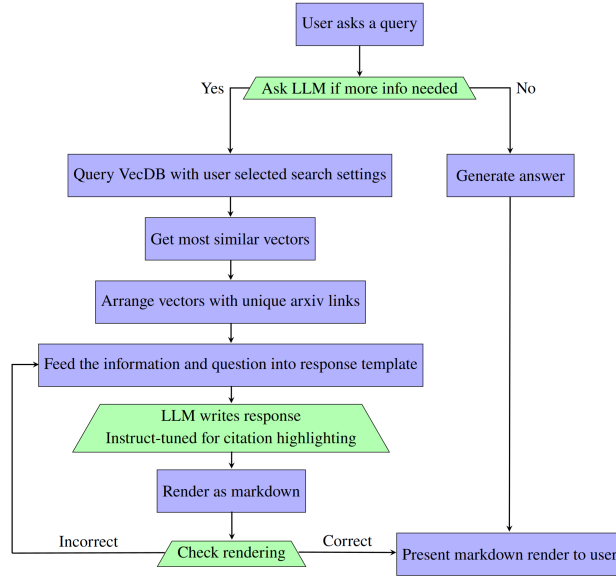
User asks a query

Yes

Ask LLM if more info needed

No

Query VecDB with user selected search settings

Generate answer

Get most similar vectors

Arrange vectors with unique arxiv links

Feed the information and question into response template

LLM writes response
Instruct-tuned for citation highlighting

Render as markdown

Incorrect

Check rendering

Correct

Present markdown render to user